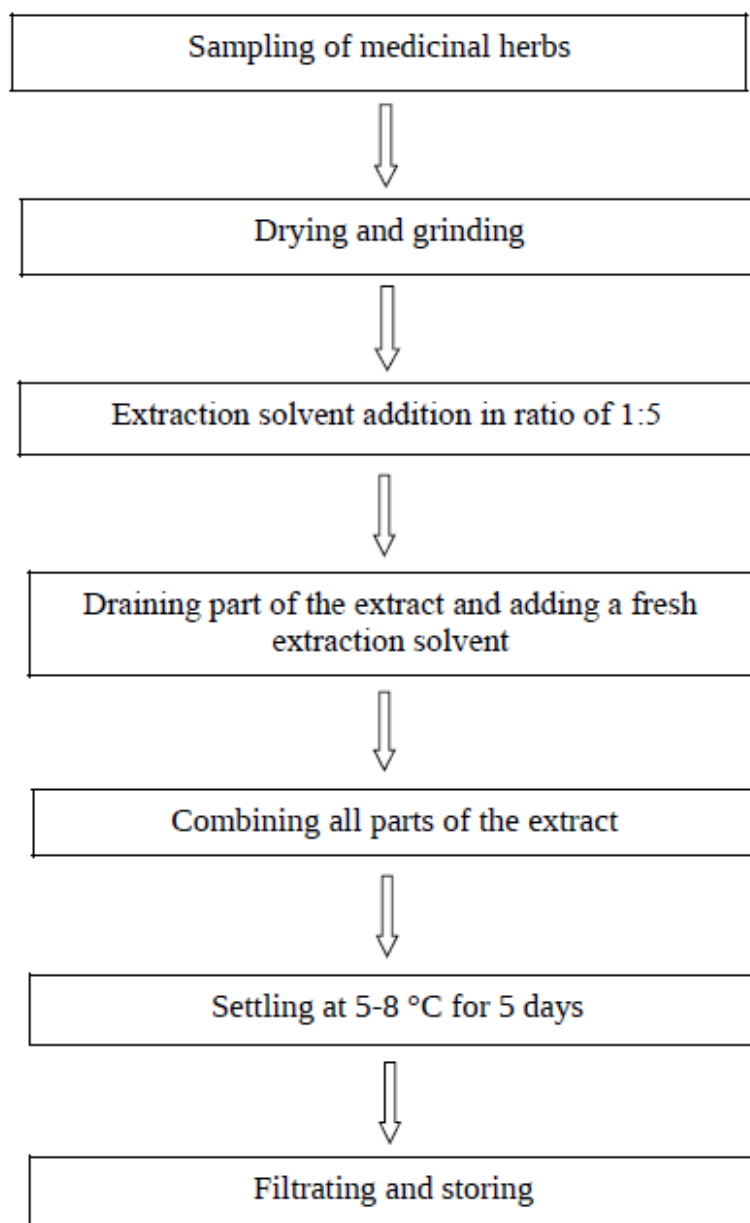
Sampling of medicinal herbs

Drying and grinding

Extraction solvent addition in ratio of 1:5

Draining part of the extract and adding a fresh extraction solvent

Combining all parts of the extract

Settling at 5-8 °C for 5 days

Filtrating and storing